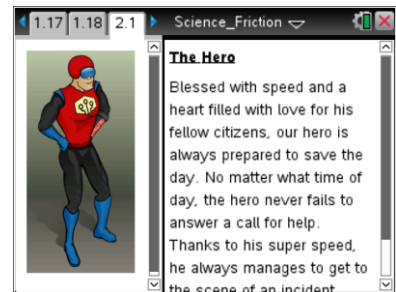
1.17 1.18 2.1 Science_Friction

The Hero

Blessed with speed and a heart filled with love for his fellow citizens, our hero is always prepared to save the day. No matter what time of day, the hero never fails to answer a call for help. Thanks to his super speed, he always manages to get to the scene of an incident